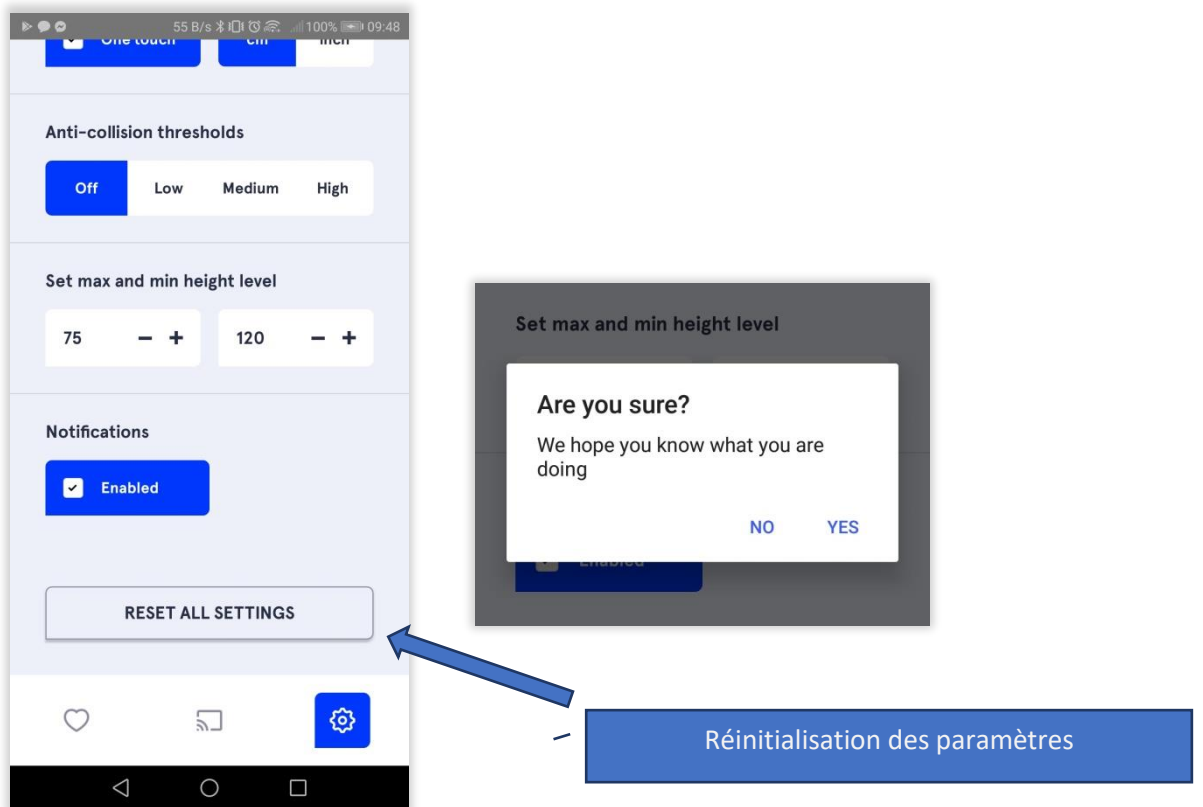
55 B/s 100% 09:48

One touch cm inch

Anti-collision thresholds

Off Low Medium High

Set max and min height level

75 − +

120 − +

Notifications

Enabled

RESET ALL SETTINGS

Set max and min height level

Are you sure?

We hope you know what you are doing

NO YES

Enabled

Réinitialisation des paramètres